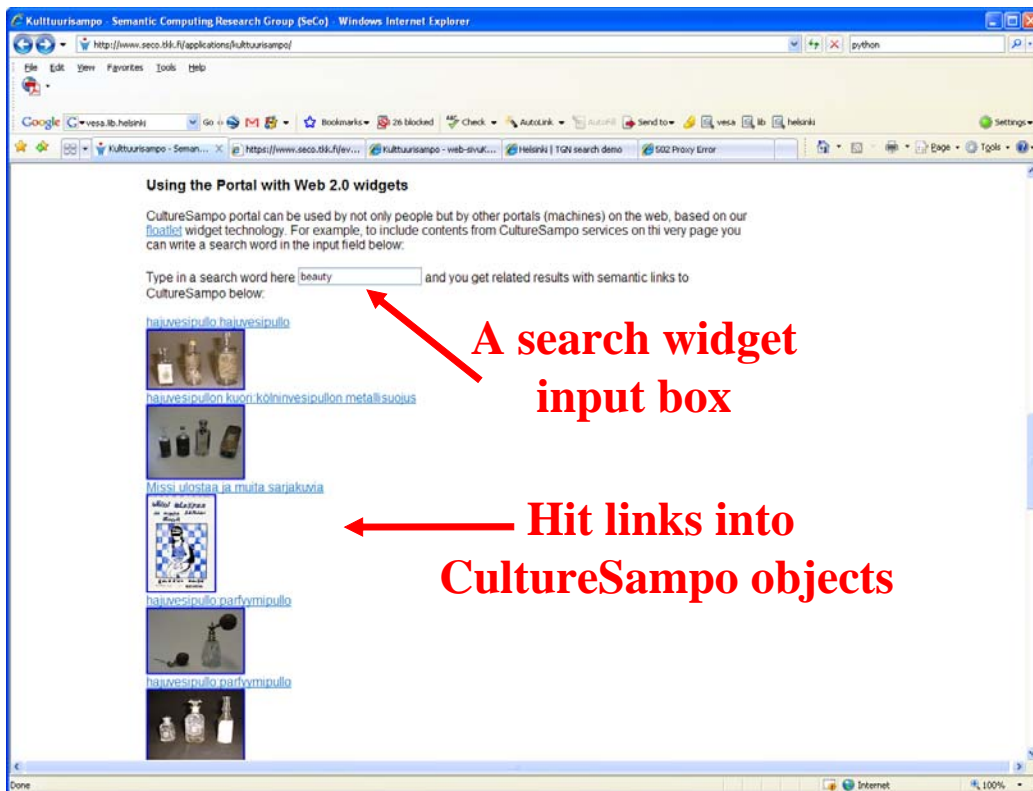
Kulttuurisampo - Semantic Computing Research Group (SeCo) - Windows Internet Explorer

http://www.seco.tkk.fi/applications/kulttuurisampo/

python

File Edit View Favorites Tools Help

Google vesa.lib.helsinki Go Bookmarks 26 blocked Check AutoLink AutoFill Send to vesa lib helsinki Settings

Kulttuurisampo - Seman... https://www.seco.tkk.fi/ev... Kulttuurisampo - web-sivuK... Helsinki | TGN search demo 502 Proxy Error

Page Tools

Using the Portal with Web 2.0 widgets

CultureSampo portal can be used by not only people but by other portals (machines) on the web, based on our floatlet widget technology. For example, to include contents from CultureSampo services on thi very page you can write a search word in the input field below:

Type in a search word here beauty and you get related results with semantic links to CultureSampo below:

hajuvesipullo hajuvesipullo

A search widget input box

hajuvesipullon kuori;kölninvesipullon metallisuojus

Missi ulostaa ja muita sarjakuvia

Hit links into CultureSampo objects

hajuvesipullo parfyymipullo

hajuvesipullo parfyymipullo

Done

Internet

100%